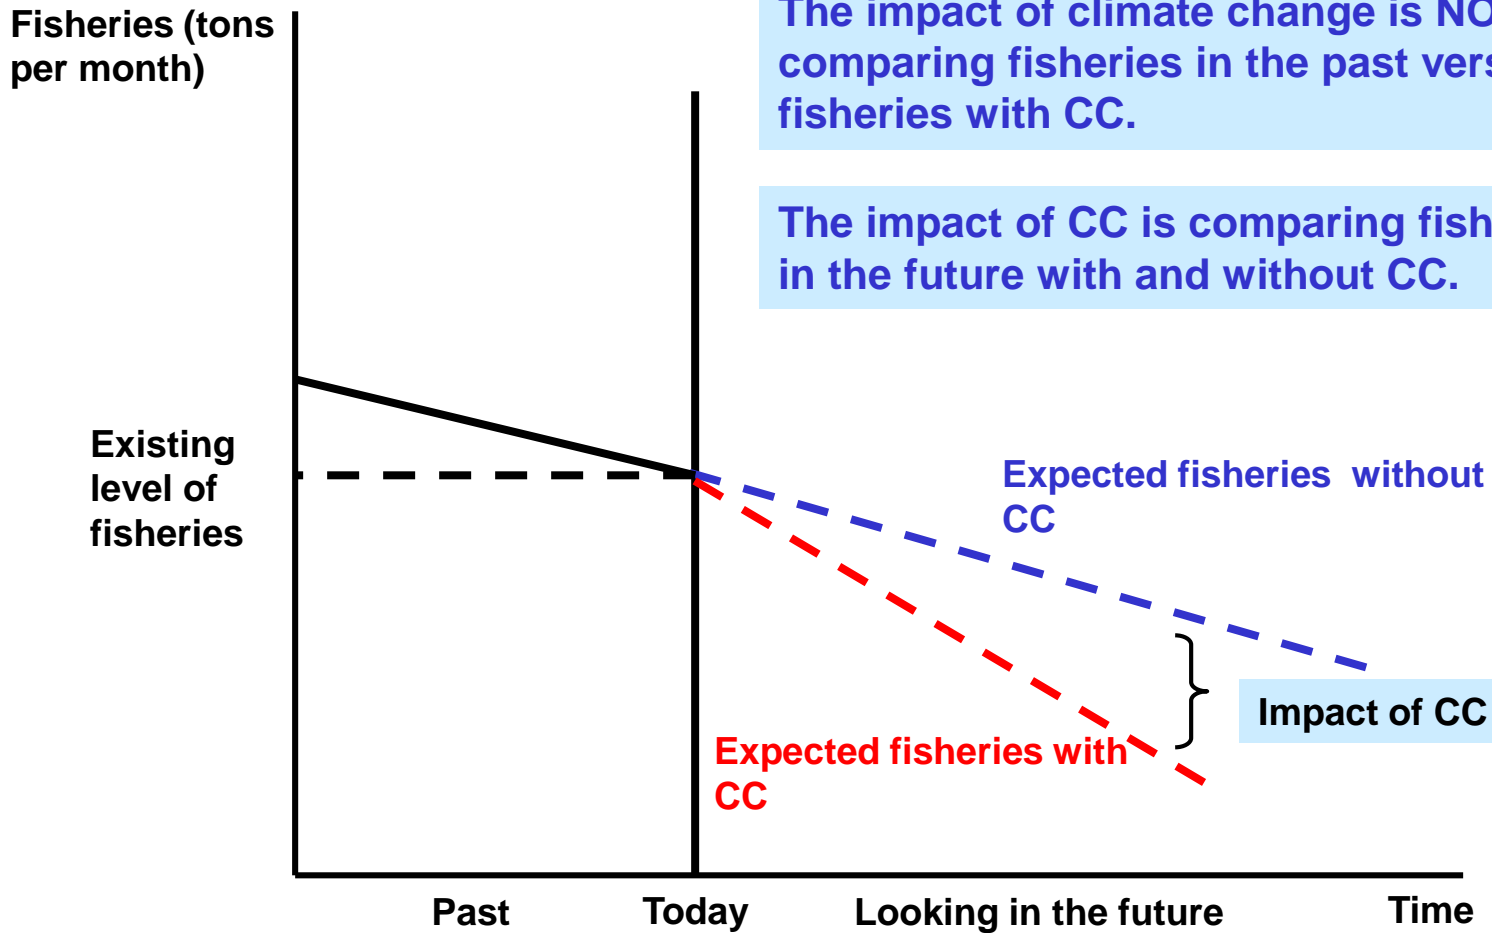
Fisheries (tons per month)

The impact of climate change is NO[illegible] comparing fisheries in the past vers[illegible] fisheries with CC.

The impact of CC is comparing fish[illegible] in the future with and without CC.

Existing level of fisheries

Expected fisheries without CC

Impact of CC

Expected fisheries with CC

Past

Today

Looking in the future

Time